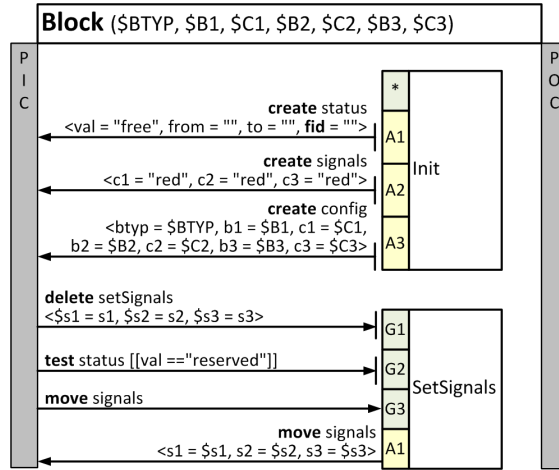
**Block** (\$BTYP, \$B1, \$C1, \$B2, \$C2, \$B3, \$C3)

P
I
C

P
O
C

*

**create** status
<val = "free", from = "", to = "", **fid** = "">
A1

**create** signals
<c1 = "red", c2 = "red", c3 = "red">
A2

Init

**create** config
<btyp = \$BTYP, b1 = \$B1, c1 = \$C1,
b2 = \$B2, c2 = \$C2, b3 = \$B3, c3 = \$C3>
A3

**delete** setSignals
<\$s1 = s1, \$s2 = s2, \$s3 = s3>
G1

**test** status [[val =="reserved"]]
G2

SetSignals

**move** signals
G3

**move** signals
<s1 = \$s1, s2 = \$s2, s3 = \$s3>
A1